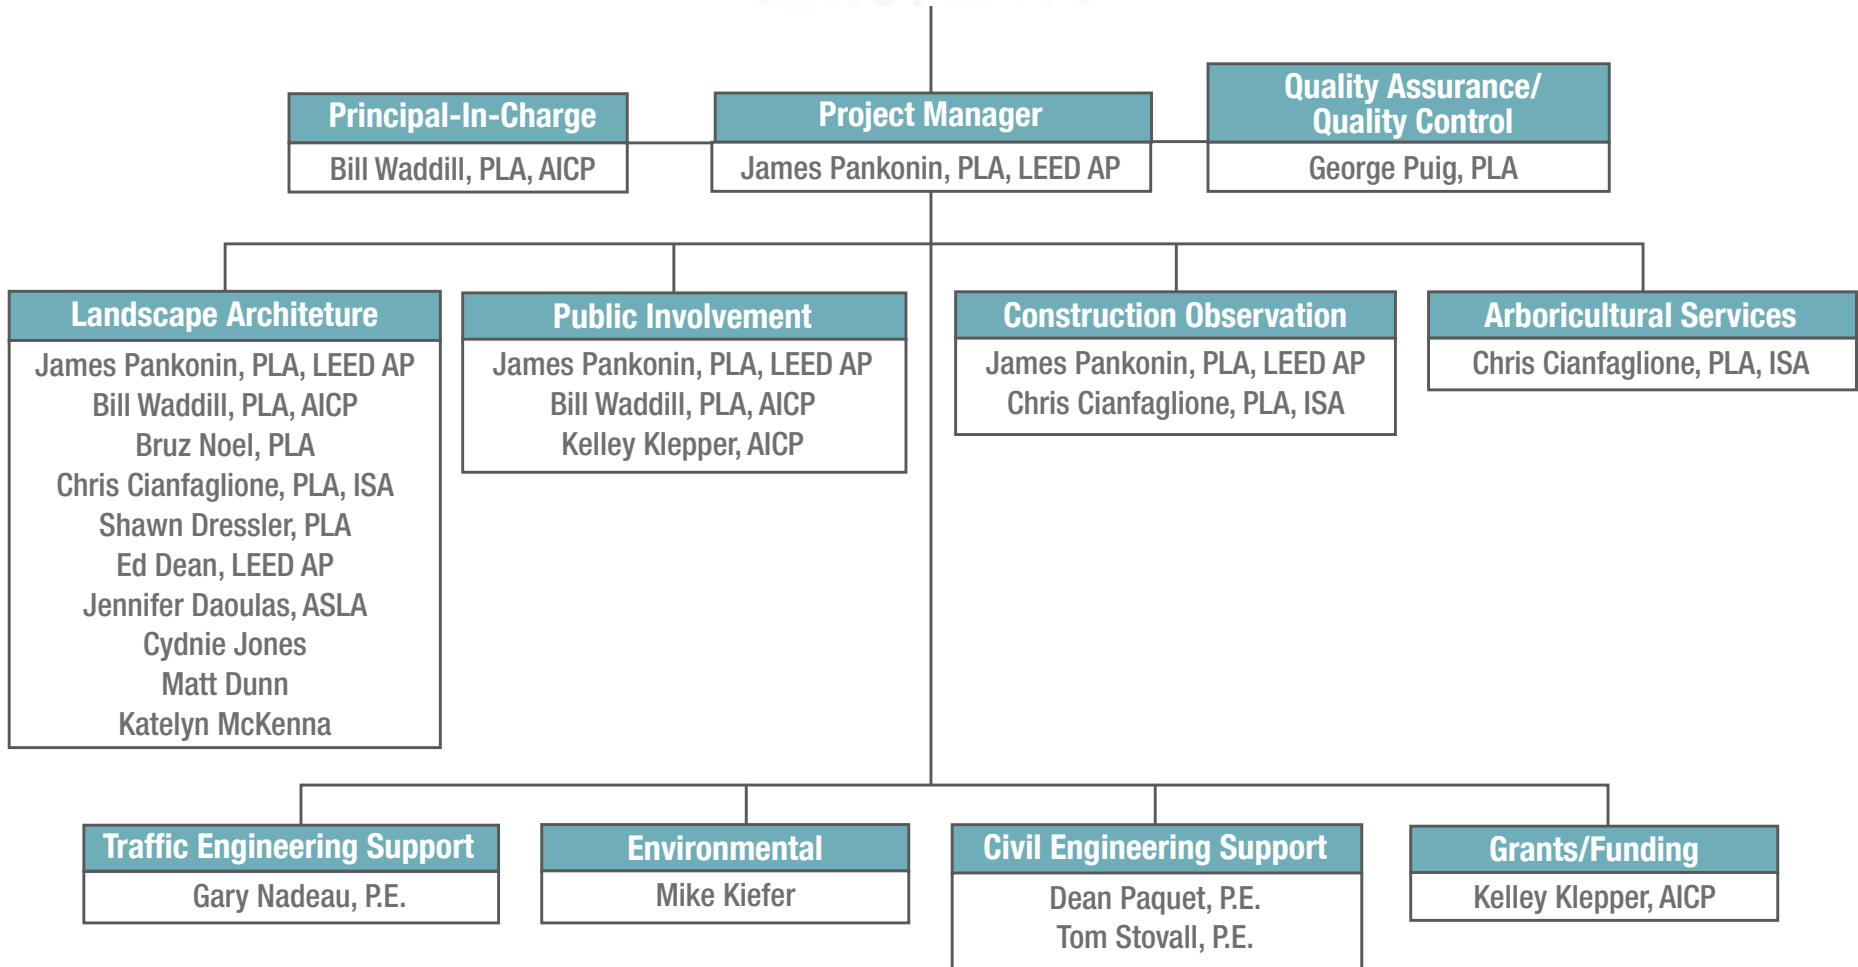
Principal-In-Charge
Bill Waddill, PLA, AICP

Project Manager
James Pankonin, PLA, LEED AP

Quality Assurance/ Quality Control
George Puig, PLA

Landscape Architeture
James Pankonin, PLA, LEED AP
Bill Waddill, PLA, AICP
Bruz Noel, PLA
Chris Cianfaglione, PLA, ISA
Shawn Dressler, PLA
Ed Dean, LEED AP
Jennifer Daoulas, ASLA
Cydnie Jones
Matt Dunn
Katelyn McKenna

Public Involvement
James Pankonin, PLA, LEED AP
Bill Waddill, PLA, AICP
Kelley Klepper, AICP

Construction Observation
James Pankonin, PLA, LEED AP
Chris Cianfaglione, PLA, ISA

Arboricultural Services
Chris Cianfaglione, PLA, ISA

Traffic Engineering Support
Gary Nadeau, P.E.

Environmental
Mike Kiefer

Civil Engineering Support
Dean Paquet, P.E.
Tom Stovall, P.E.

Grants/Funding
Kelley Klepper, AICP